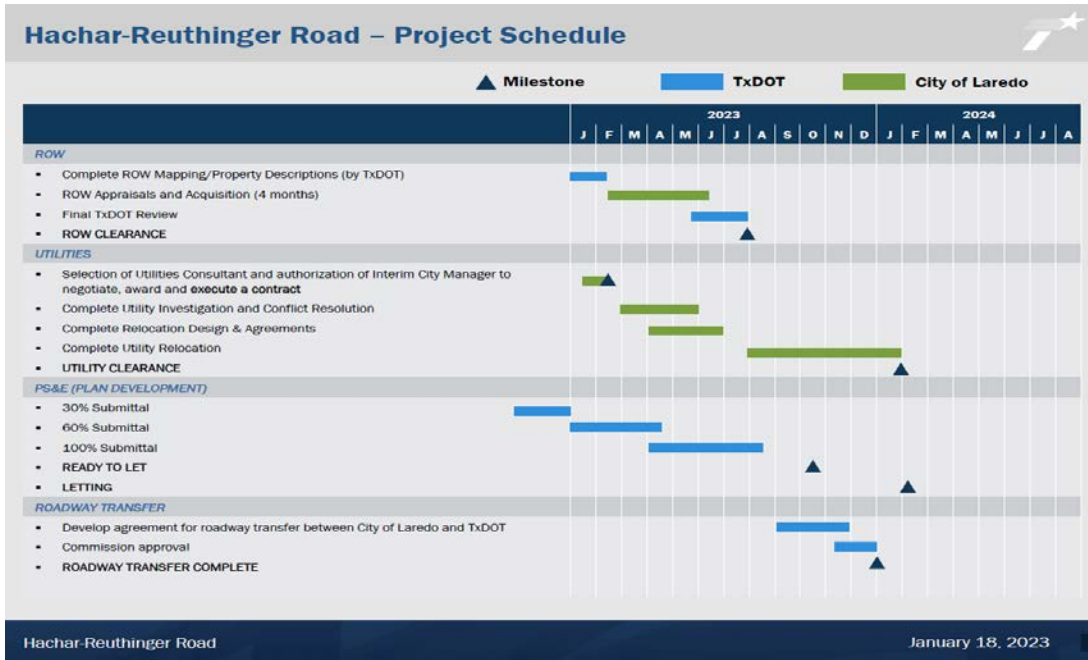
Hachar-Reuthinger Road – Project Schedule

Milestone TxDOT City of Laredo

| | 2023 | | | | | | | | | | | | 2024 | | | | | | | |
|---|---|---|---|---|---|---|---|---|---|---|---|---|---|---|---|---|---|---|---|---|
| | J | F | M | A | M | J | J | A | S | O | N | D | J | F | M | A | M | J | J | A |

ROW
- Complete ROW Mapping/Property Descriptions (by TxDOT)
- ROW Appraisals and Acquisition (4 months)
- Final TxDOT Review
- ROW CLEARANCE

UTILITIES
- Selection of Utilities Consultant and authorization of Interim City Manager to negotiate, award and execute a contract
- Complete Utility Investigation and Conflict Resolution
- Complete Relocation Design & Agreements
- Complete Utility Relocation
- UTILITY CLEARANCE

PS&E (PLAN DEVELOPMENT)
- 30% Submittal
- 60% Submittal
- 100% Submittal
- READY TO LET
- LETTING

ROADWAY TRANSFER
- Develop agreement for roadway transfer between City of Laredo and TxDOT
- Commission approval
- ROADWAY TRANSFER COMPLETE

Hachar-Reuthinger Road January 18, 2023